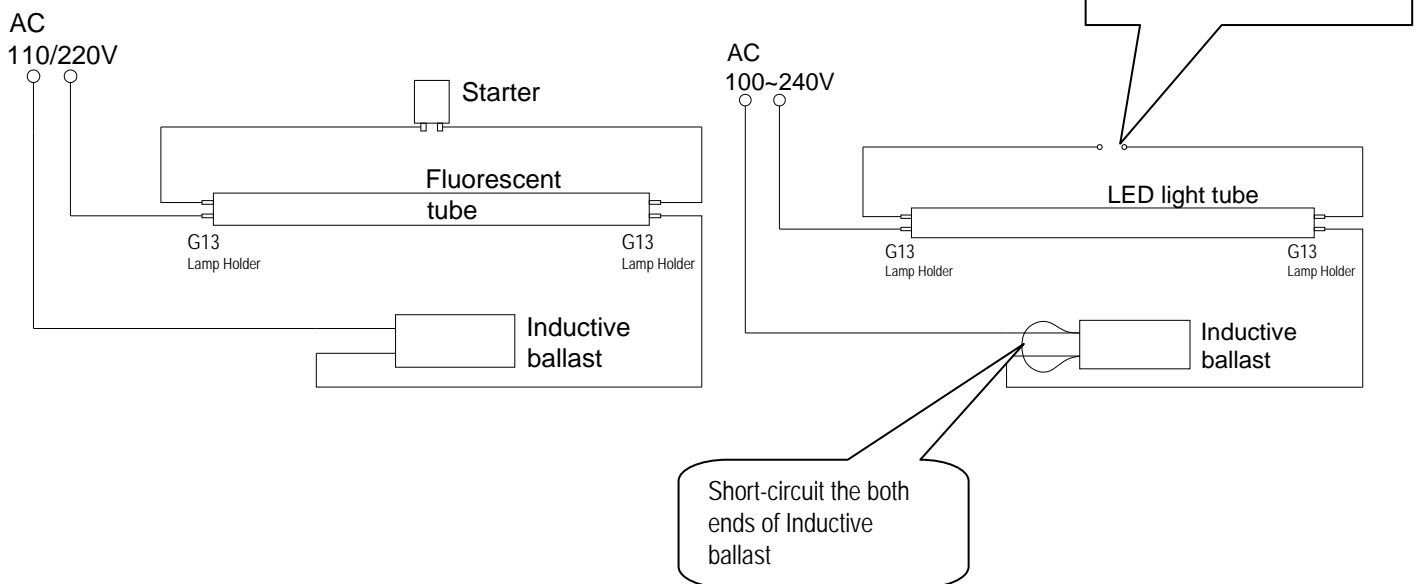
AC
110/220V

Starter

Fluorescent tube

G13
Lamp Holder

G13
Lamp Holder

Inductive ballast

AC
100~240V

LED light tube

G13
Lamp Holder

G13
Lamp Holder

Inductive ballast

Short-circuit the both ends of Inductive ballast